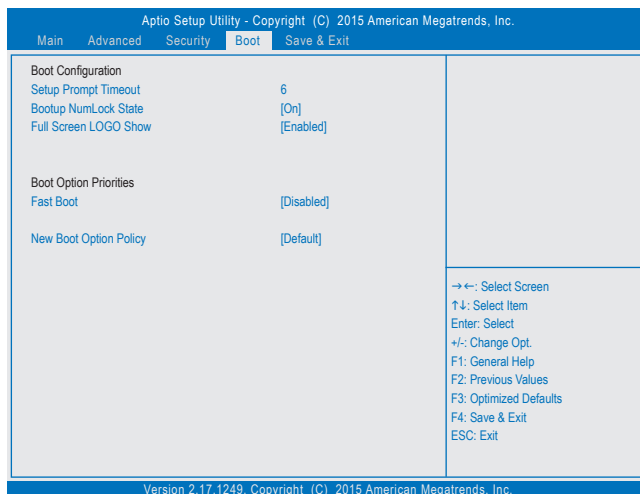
Aptio Setup Utility - Copyright (C) 2015 American Megatrends, Inc.
Main Advanced Security Boot Save & Exit

Boot Configuration
Setup Prompt Timeout 6
Bootup NumLock State [On]
Full Screen LOGO Show [Enabled]

Boot Option Priorities
Fast Boot [Disabled]

New Boot Option Policy [Default]

→←: Select Screen
↑↓: Select Item
Enter: Select
+/-: Change Opt.
F1: General Help
F2: Previous Values
F3: Optimized Defaults
F4: Save & Exit
ESC: Exit

Version 2.17.1249. Copyright (C) 2015 American Megatrends, Inc.